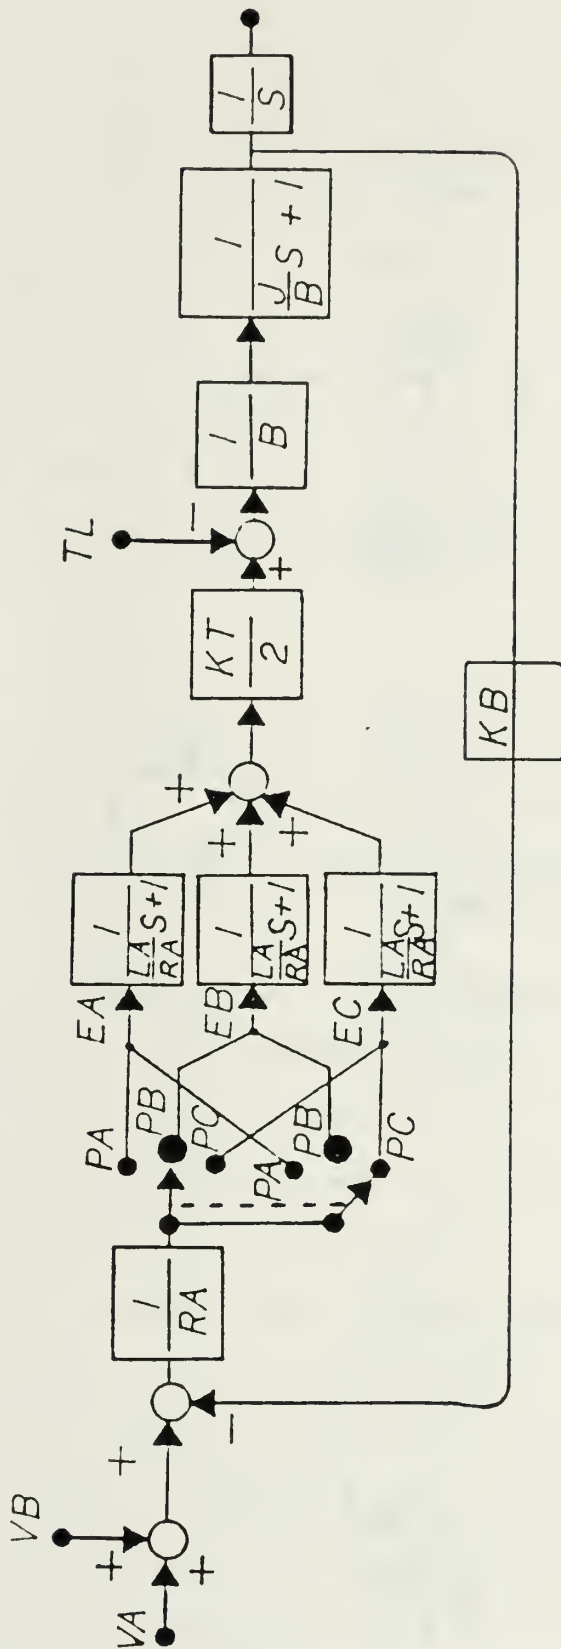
VB
VA
+
+
+
−
$\frac{1}{RA}$
PA
PB
PC
PA
PB
PC
EA
EB
EC
$\frac{1}{\frac{LA}{RA}S+1}$
$\frac{1}{\frac{LA}{RA}S+1}$
$\frac{1}{\frac{LA}{RA}S+1}$
+
+
+
$\frac{KT}{2}$
TL
−
+
$\frac{1}{B}$
$\frac{1}{\frac{J}{B}S+1}$
$\frac{1}{S}$
KB